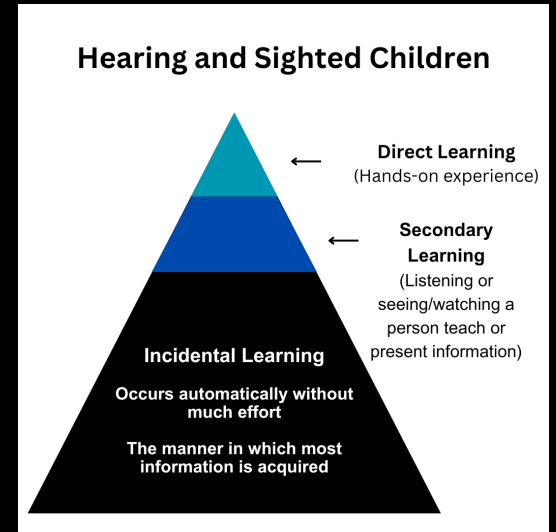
Hearing and Sighted Children

Direct Learning
(Hands-on experience)

Secondary Learning
(Listening or seeing/watching a person teach or present information)

Incidental Learning

Occurs automatically without much effort

The manner in which most information is acquired